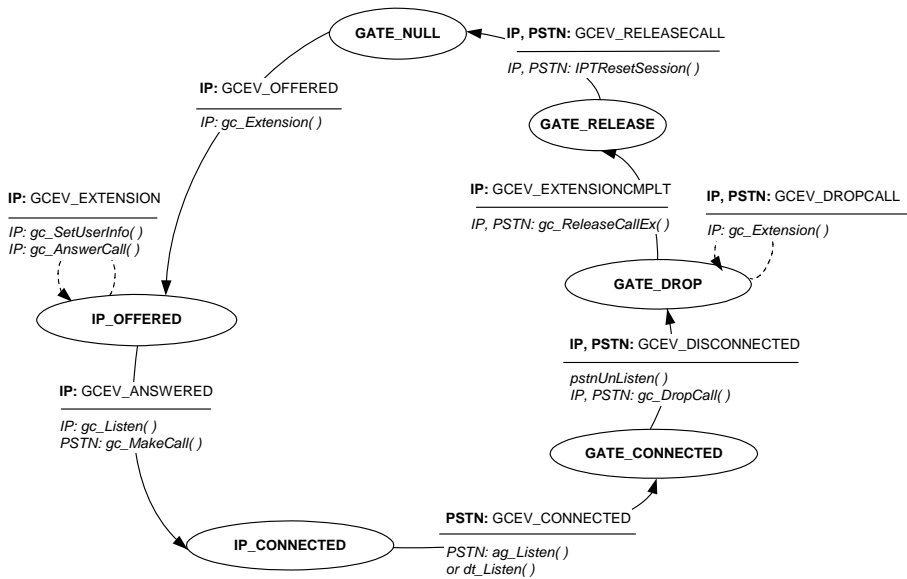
GATE_NULL

IP, PSTN: GCEV_RELEASECALL

IP, PSTN: IPTResetSession( )

GATE_RELEASE

IP: GCEV_OFFERED

IP: gc_Extension( )

IP: GCEV_EXTENSION

IP: gc_SetUserInfo( )
IP: gc_AnswerCall( )

IP_OFFERED

IP: GCEV_EXTENSIONCMPLT

IP, PSTN: gc_ReleaseCallEx( )

IP, PSTN: GCEV_DROPCALL

IP: gc_Extension( )

GATE_DROP

IP, PSTN: GCEV_DISCONNECTED

pstnUnListen( )
IP, PSTN: gc_DropCall( )

GATE_CONNECTED

IP: GCEV_ANSWERED

IP: gc_Listen( )
PSTN: gc_MakeCall( )

IP_CONNECTED

PSTN: GCEV_CONNECTED

PSTN: ag_Listen( )
or dt_Listen( )